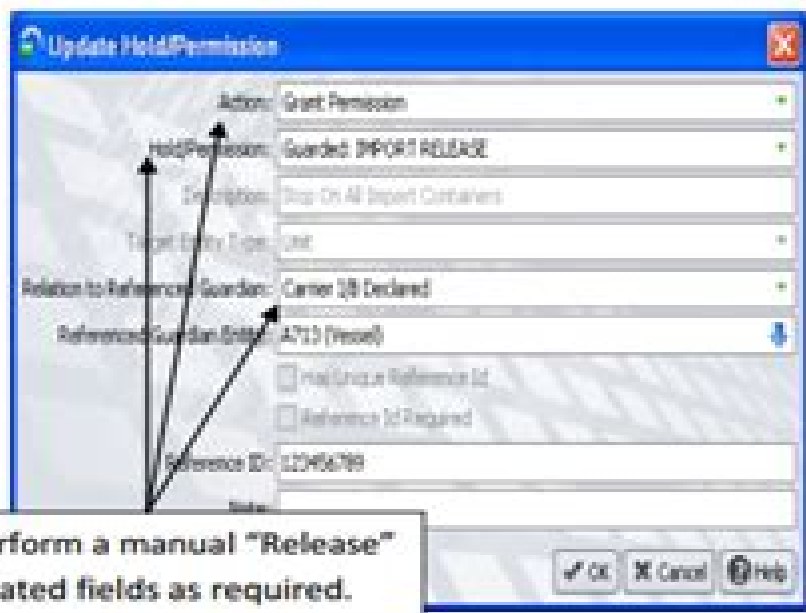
Update Hold/Permission

Action: Grant Permission

Hold/Permission: Guarded: IMPORT RELEASE

Description: Stop On All Import Containers

Target Entity Type: Unit

Relation to Reference Guardian: Carrier I/B Declared

Referenced Guardian Entity: A713 (Vessel)

Has Unique Reference Id

Reference Id Required

Reference ID: 123456789

Note:

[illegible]rform a manual "Release"
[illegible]ated fields as required.

OK
Cancel
Help